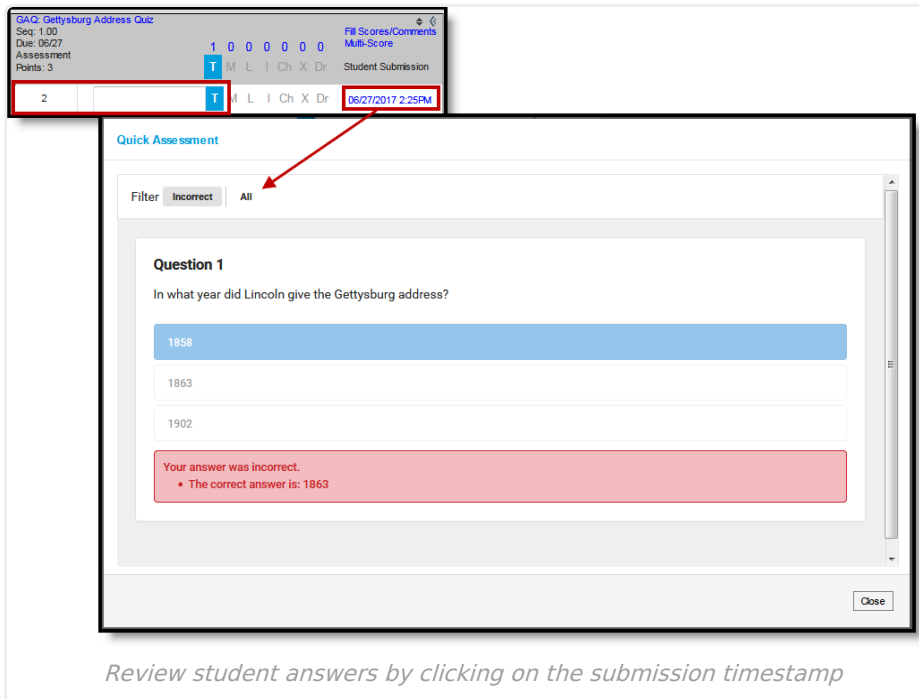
GAQ: Gettysburg Address Quiz
Seq: 1.00
Due: 06/27
Assessment
Points: 3

1 0 0 0 0 0 0
T M L I Ch X Dr

Fill Scores/Comments
Multi-Score
Student Submission

2
T M L I Ch X Dr
06/27/2017 2:25PM

Quick Assessment

Filter Incorrect All

Question 1

In what year did Lincoln give the Gettysburg address?

1858

1863

1902

Your answer was incorrect.
• The correct answer is: 1863

Close

Review student answers by clicking on the submission timestamp